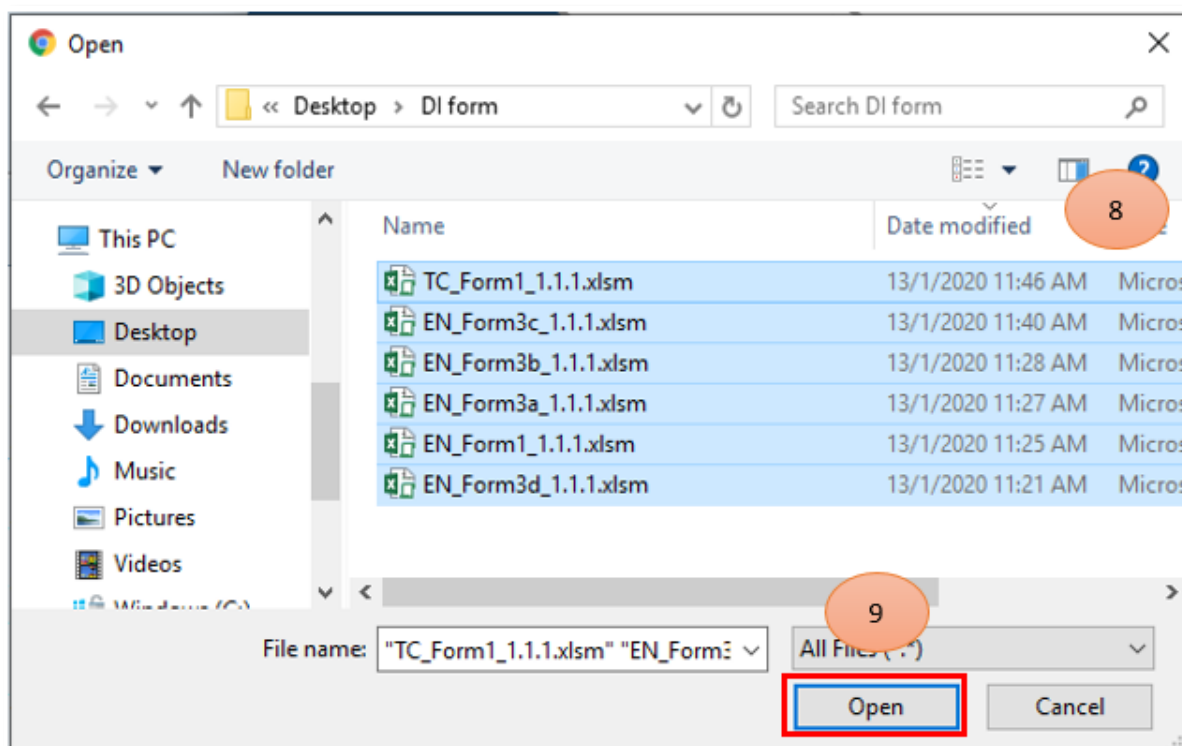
Open

« Desktop › DI form

Search DI form

Organize ▾ New folder

8

This PC
3D Objects
Desktop
Documents
Downloads
Music
Pictures
Videos
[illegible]

| Name | Date modified | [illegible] |
|---|---|---|
| TC_Form1_1.1.1.xlsm | 13/1/2020 11:46 AM | Micros |
| EN_Form3c_1.1.1.xlsm | 13/1/2020 11:40 AM | Micros |
| EN_Form3b_1.1.1.xlsm | 13/1/2020 11:28 AM | Micros |
| EN_Form3a_1.1.1.xlsm | 13/1/2020 11:27 AM | Micros |
| EN_Form1_1.1.1.xlsm | 13/1/2020 11:25 AM | Micros |
| EN_Form3d_1.1.1.xlsm | 13/1/2020 11:21 AM | Micros |

9

File name: "TC_Form1_1.1.1.xlsm" "EN_Form3

All Files (*.*)

Open

Cancel